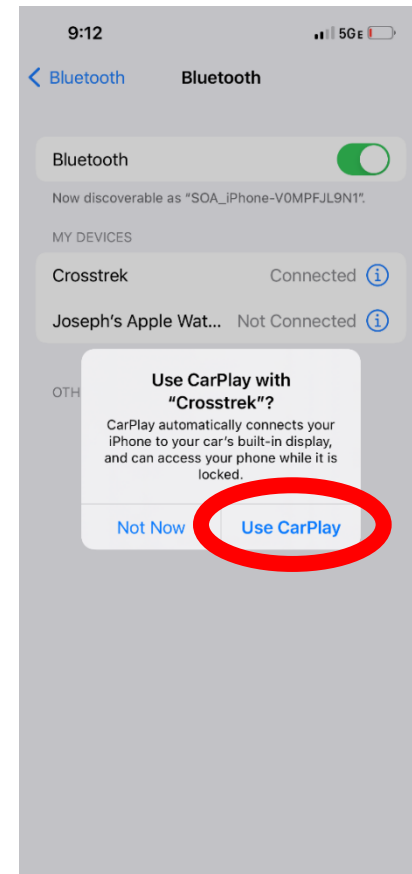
9:12

5GE

Bluetooth

Bluetooth

Bluetooth

Now discoverable as "SOA_iPhone-V0MPFJL9N1".

MY DEVICES

Crosstrek Connected

Joseph's Apple Wat... Not Connected

OTH

Use CarPlay with "Crosstrek"?

CarPlay automatically connects your iPhone to your car's built-in display, and can access your phone while it is locked.

Not Now

Use CarPlay